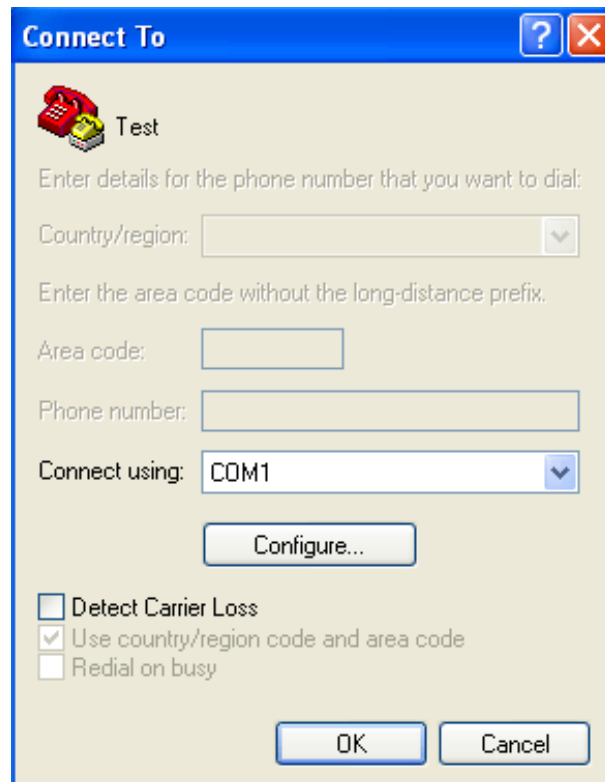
Connect To

Test

Enter details for the phone number that you want to dial:

Country/region:

Enter the area code without the long-distance prefix.

Area code:

Phone number:

Connect using: COM1

Configure...

Detect Carrier Loss

Use country/region code and area code

Redial on busy

OK Cancel